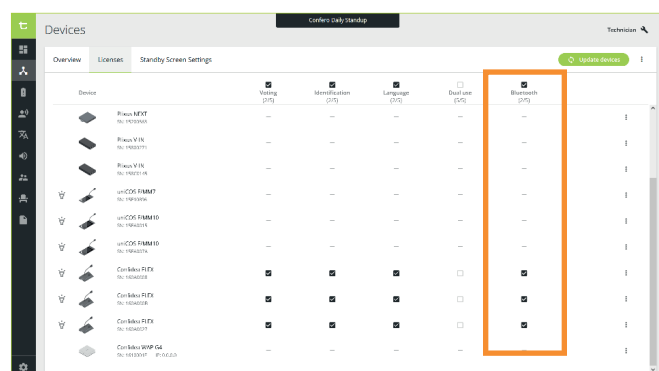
Devices

Confero Daily Standup

Technician

Overview Licenses Standby Screen Settings

Update devices

| Device | Voting (2/5) | Identification (2/5) | Language (2/5) | Dual use (0/5) | Bluetooth (2/5) |
|---|---|---|---|---|---|
| Plixus NEXT SN: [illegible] | – | – | – | – | – |
| Plixus V-IN SN: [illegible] | – | – | – | – | – |
| Plixus V-IN SN: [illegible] | – | – | – | – | – |
| uniCOS FMM7 SN: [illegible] | – | – | – | – | – |
| uniCOS FMM10 SN: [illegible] | – | – | – | – | – |
| uniCOS FMM10 SN: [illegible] | – | – | – | – | – |
| ConVersa FLEX SN: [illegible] | ☑ | ☑ | ☑ | ☐ | ☑ |
| ConVersa FLEX SN: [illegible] | ☑ | ☑ | ☑ | ☐ | ☑ |
| ConVersa FLEX SN: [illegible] | ☑ | ☑ | ☑ | ☐ | ☑ |
| ConVersa WAP G4 SN: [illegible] IP: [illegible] | – | – | – | – | – |